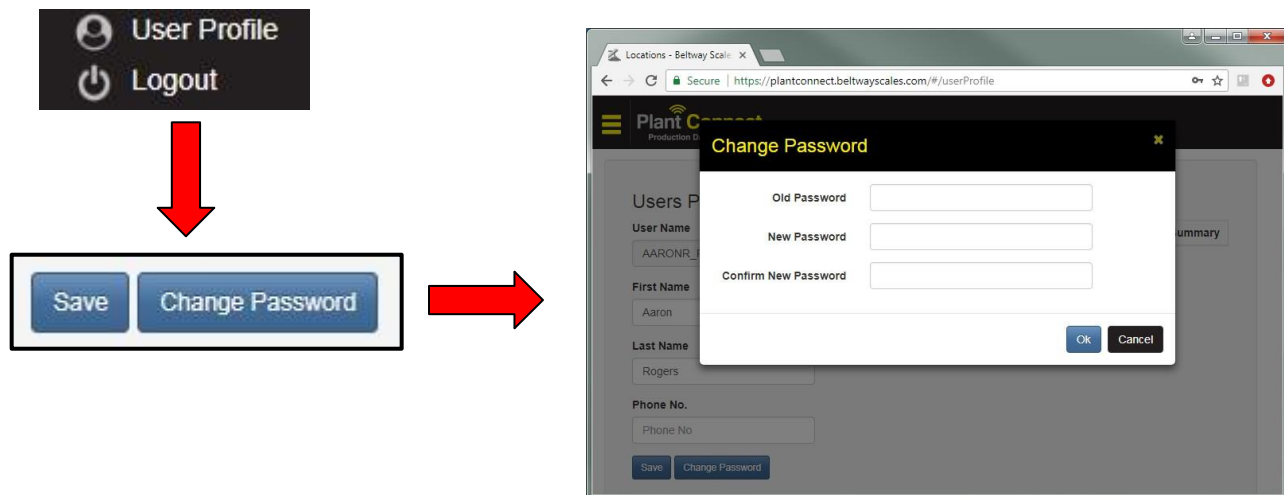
User Profile
Logout

Save Change Password

Locations - Beltway Scale ×
Secure | https://plantconnect.beltwayscales.com/#/userProfile

Plant C
Production D

Change Password ×

Old Password
New Password
Confirm New Password

Ok Cancel

Users P
User Name
AARONR_
ummary
First Name
Aaron
Last Name
Rogers
Phone No.
Phone No
Save Change Password